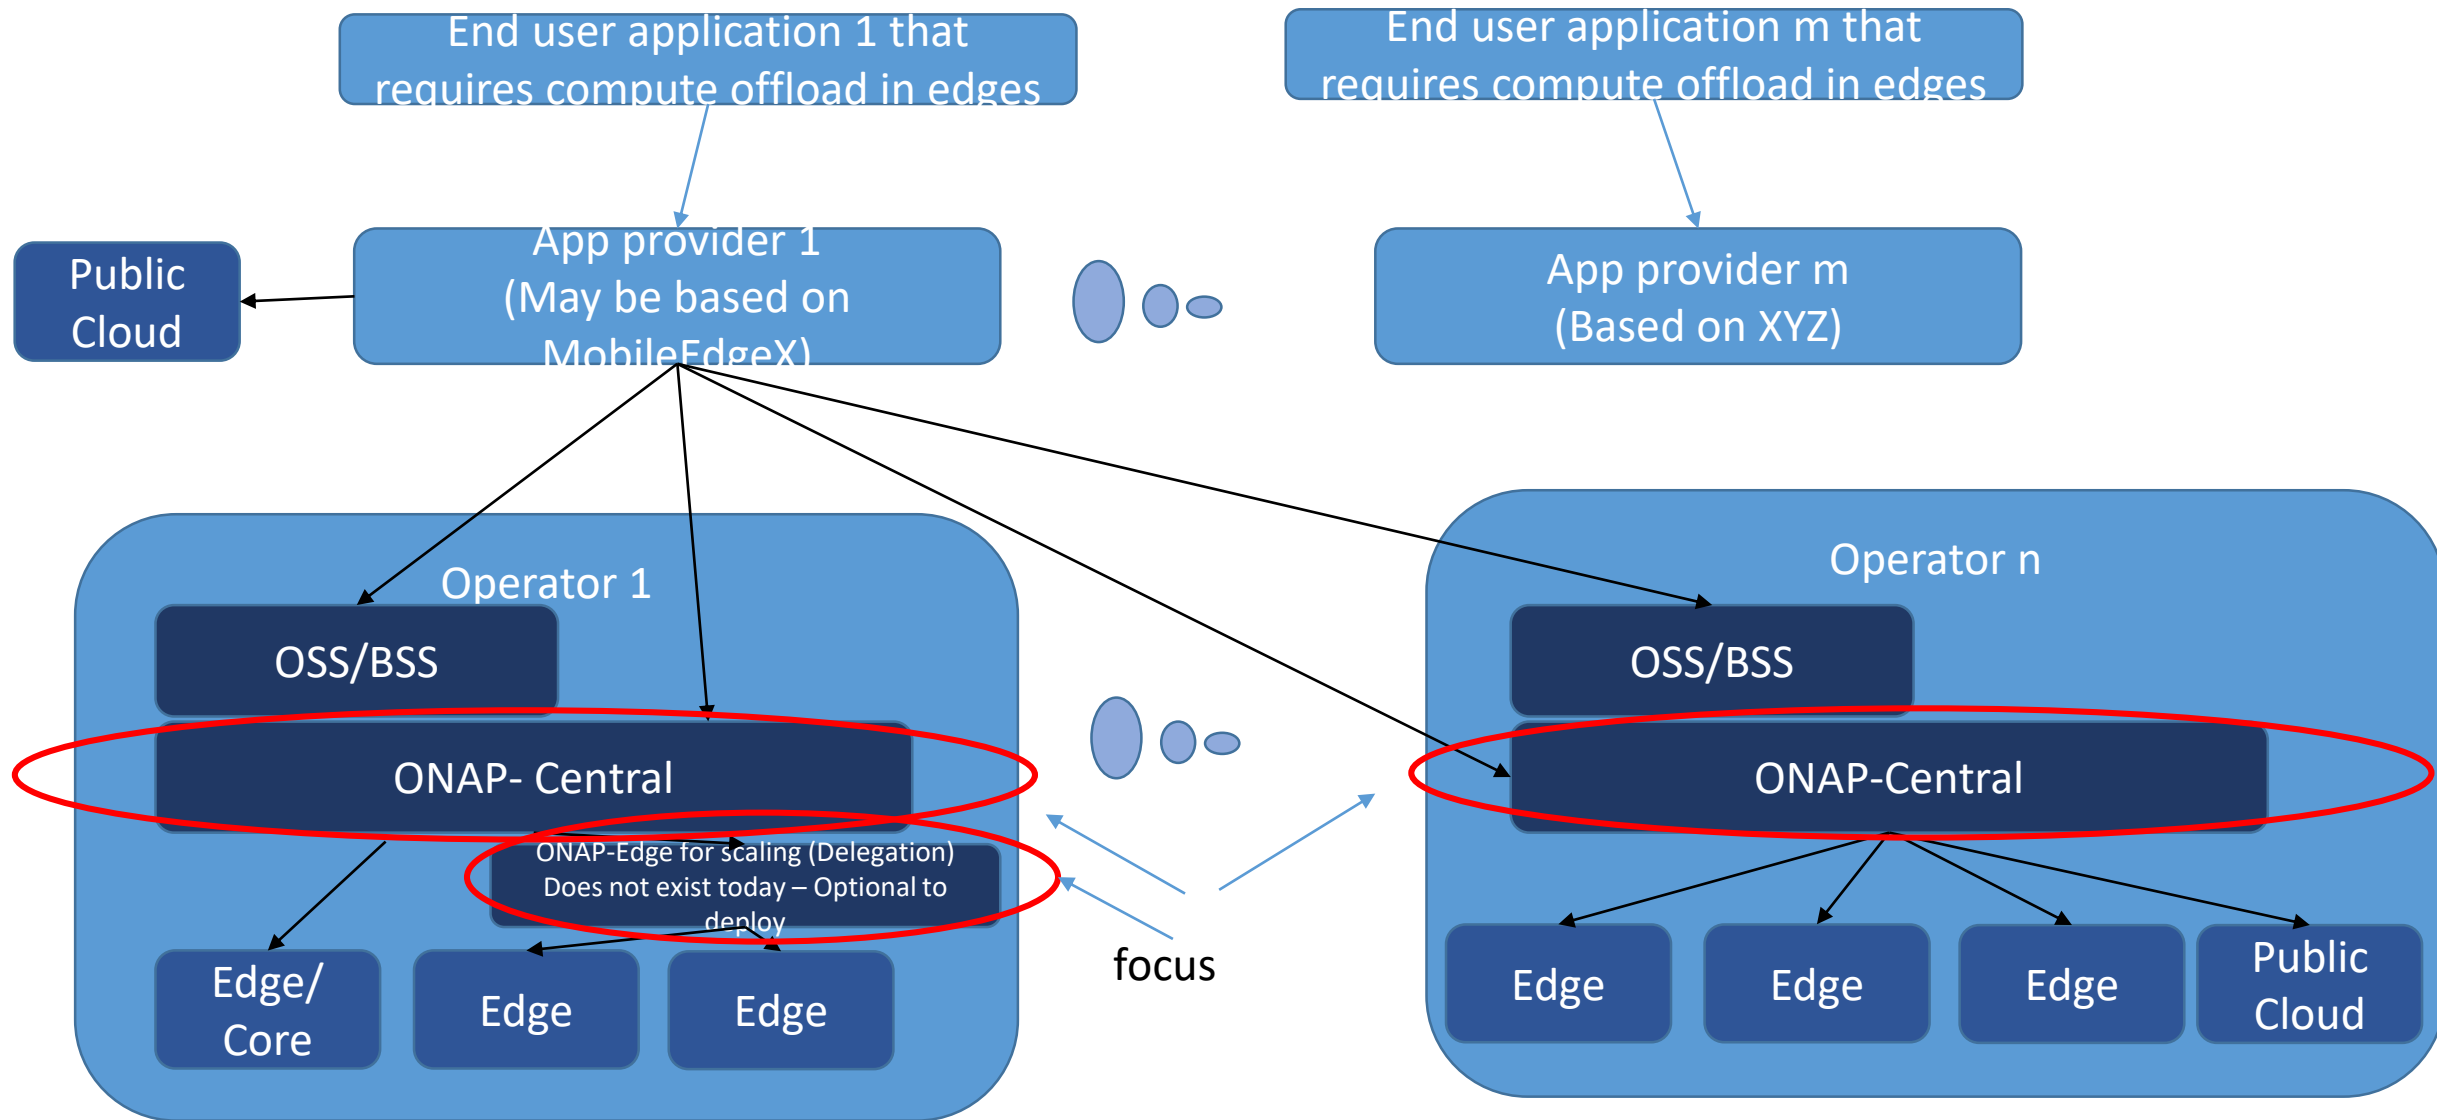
End user application 1 that requires compute offload in edges

End user application m that requires compute offload in edges

Public Cloud

App provider 1 (May be based on MobileEdgeX)

App provider m (Based on XYZ)

Operator 1

OSS/BSS

ONAP- Central

ONAP-Edge for scaling (Delegation) Does not exist today – Optional to deploy

Edge/ Core

Edge

Edge

focus

Operator n

OSS/BSS

ONAP-Central

Edge

Edge

Edge

Public Cloud